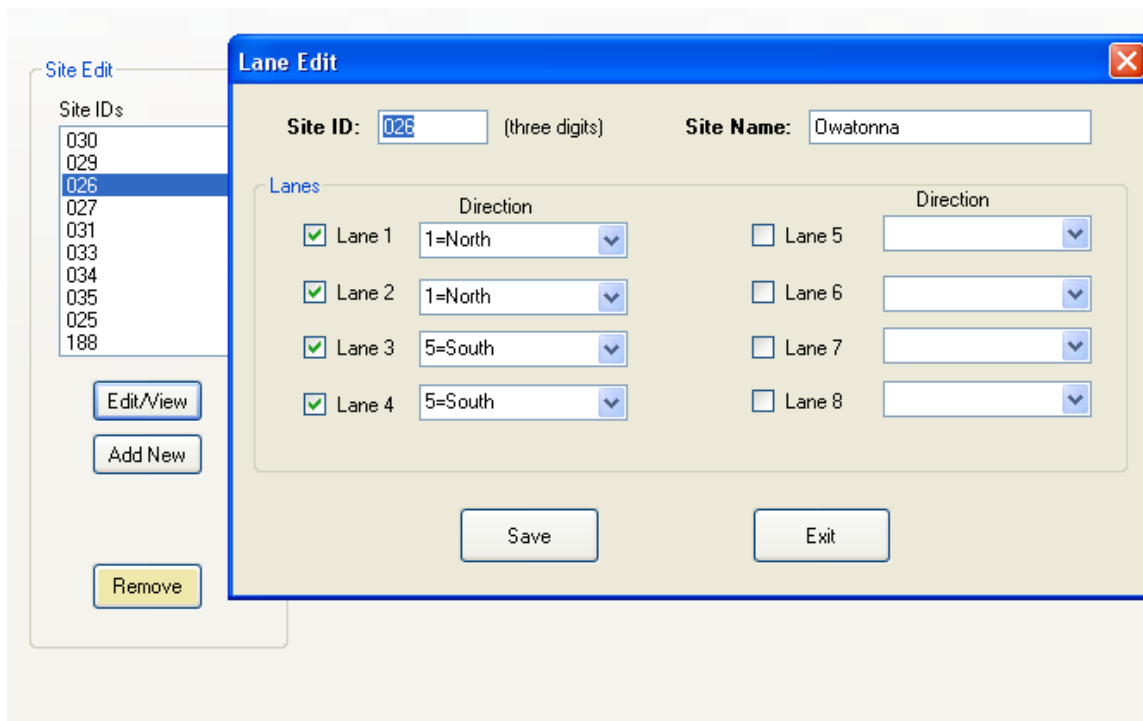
Site Edit

Site IDs

030
029
026
027
031
033
034
035
025
188

Edit/View

Add New

Remove

Lane Edit

Site ID: 026 (three digits)

Site Name: Owatonna

Lanes

Direction

Lane 1 1=North

Lane 2 1=North

Lane 3 5=South

Lane 4 5=South

Direction

Lane 5

Lane 6

Lane 7

Lane 8

Save

Exit